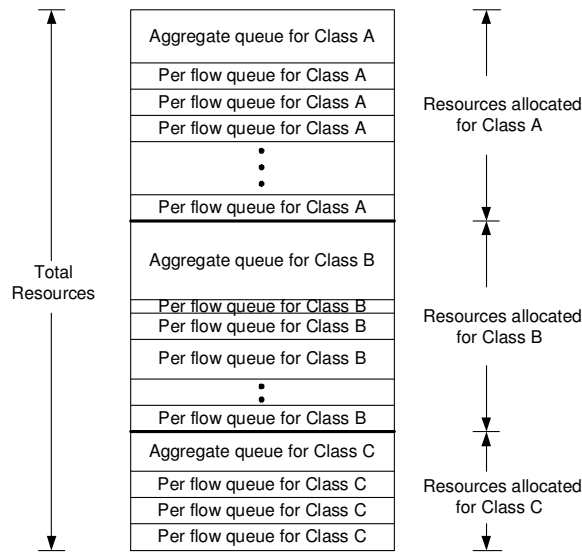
Total Resources

Aggregate queue for Class A
Per flow queue for Class A
Per flow queue for Class A
Per flow queue for Class A
Per flow queue for Class A

Aggregate queue for Class B
Per flow queue for Class B
Per flow queue for Class B
Per flow queue for Class B
Per flow queue for Class B

Aggregate queue for Class C
Per flow queue for Class C
Per flow queue for Class C
Per flow queue for Class C

Resources allocated for Class A

Resources allocated for Class B

Resources allocated for Class C